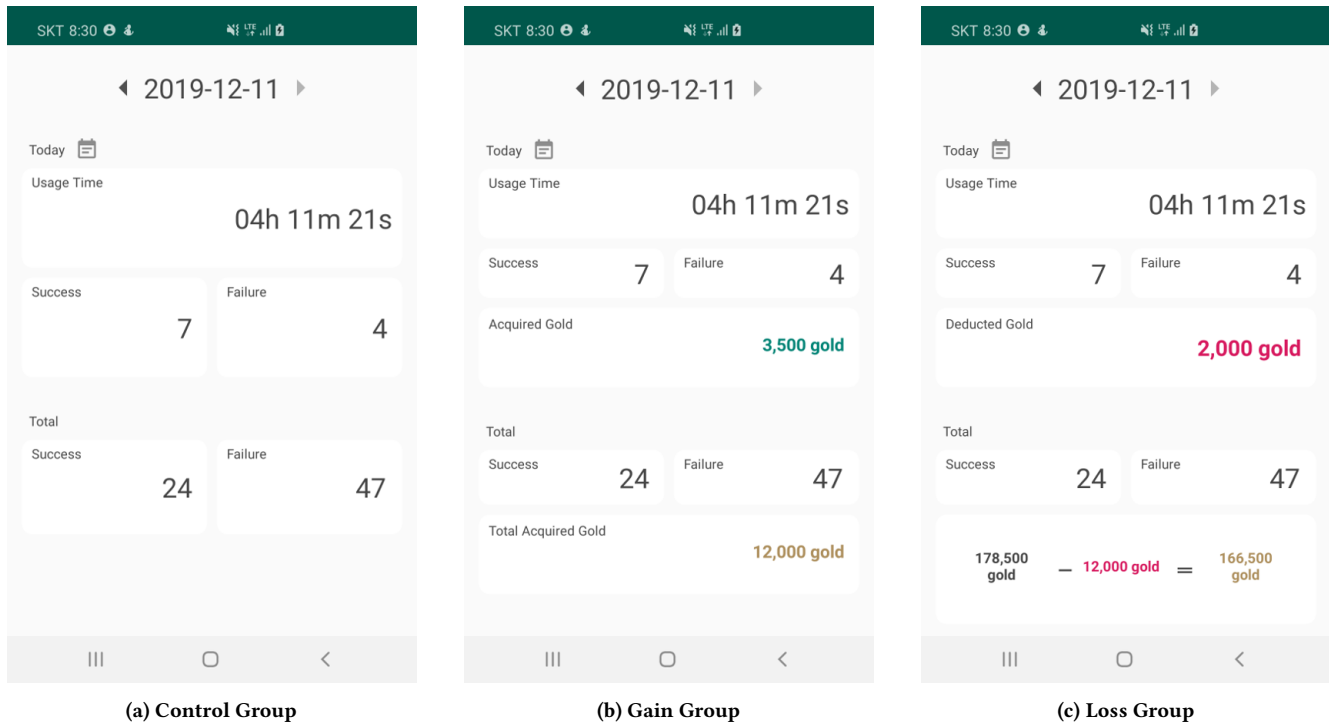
SKT 8:30

2019-12-11

Today

Usage Time

04h 11m 21s

Success

7

Failure

4

Total

Success

24

Failure

47

(a) Control Group

SKT 8:30

2019-12-11

Today

Usage Time

04h 11m 21s

Success

7

Failure

4

Acquired Gold

3,500 gold

Total

Success

24

Failure

47

Total Acquired Gold

12,000 gold

(b) Gain Group

SKT 8:30

2019-12-11

Today

Usage Time

04h 11m 21s

Success

7

Failure

4

Deducted Gold

2,000 gold

Total

Success

24

Failure

47

178,500 gold − 12,000 gold = 166,500 gold

(c) Loss Group